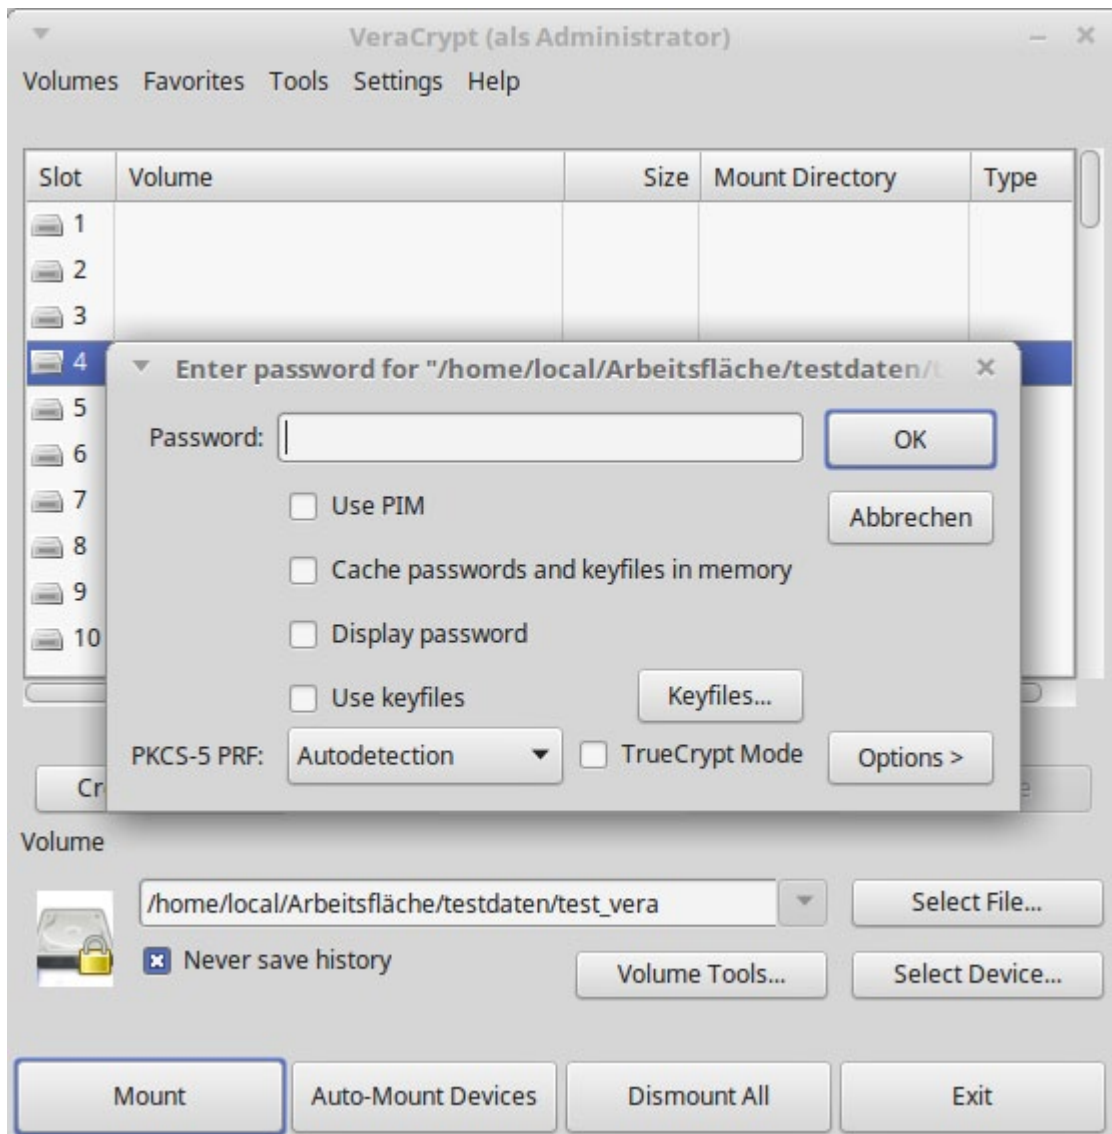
VeraCrypt (als Administrator)

Volumes Favorites Tools Settings Help

| Slot | Volume | Size | Mount Directory | Type |
|---|---|---|---|---|
| 1 | | | | |
| 2 | | | | |
| 3 | | | | |
| 4 | | | | |
| 5 | | | | |
| 6 | | | | |
| 7 | | | | |
| 8 | | | | |
| 9 | | | | |
| 10 | | | | |

Enter password for "/home/local/Arbeitsfläche/testdaten/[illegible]

Password:

OK

Use PIM

Abbrechen

Cache passwords and keyfiles in memory

Display password

Use keyfiles

Keyfiles...

PKCS-5 PRF: Autodetection

TrueCrypt Mode

Options >

Cr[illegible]

Volume

/home/local/Arbeitsfläche/testdaten/test_vera

Select File...

Never save history

Volume Tools...

Select Device...

Mount

Auto-Mount Devices

Dismount All

Exit